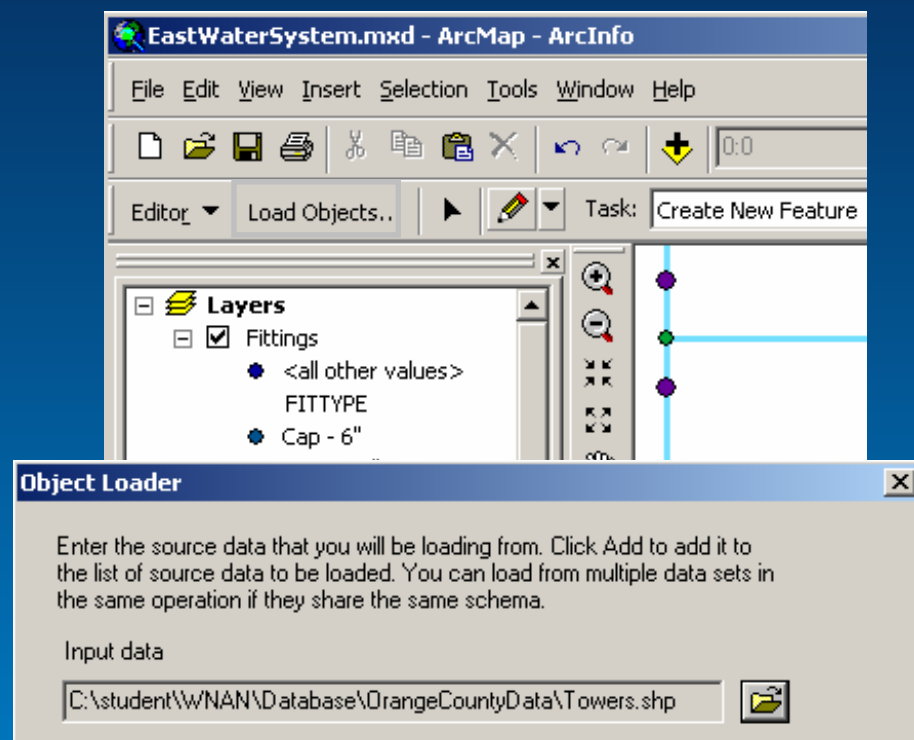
EastWaterSystem.mxd - ArcMap - ArcInfo

File Edit View Insert Selection Tools Window Help

0:0

Editor Load Objects.. Task: Create New Feature

Layers
Fittings
<all other values>
FITTYPE
Cap - 6"

Object Loader

Enter the source data that you will be loading from. Click Add to add it to the list of source data to be loaded. You can load from multiple data sets in the same operation if they share the same schema.

Input data

C:\student\WNAN\Database\OrangeCountyData\Towers.shp